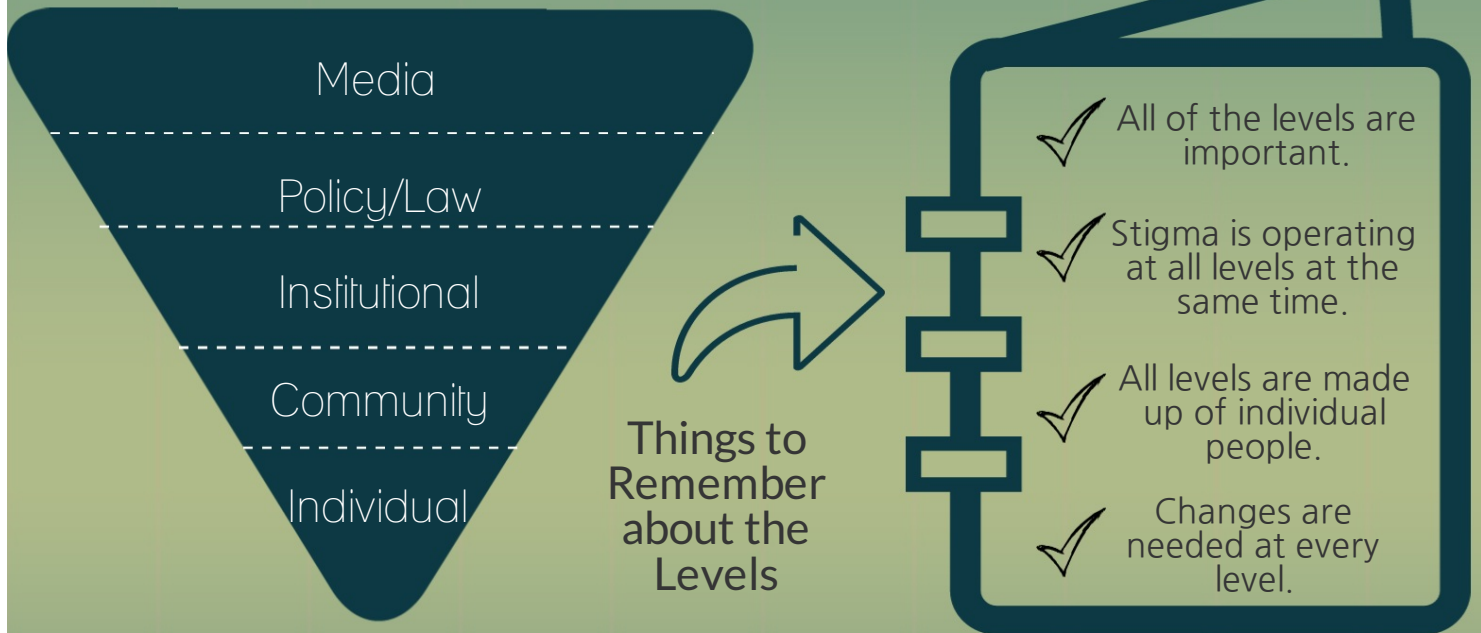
Media

Policy/Law

Institutional

Community

Individual

Things to Remember about the Levels

All of the levels are important.

Stigma is operating at all levels at the same time.

All levels are made up of individual people.

Changes are needed at every level.